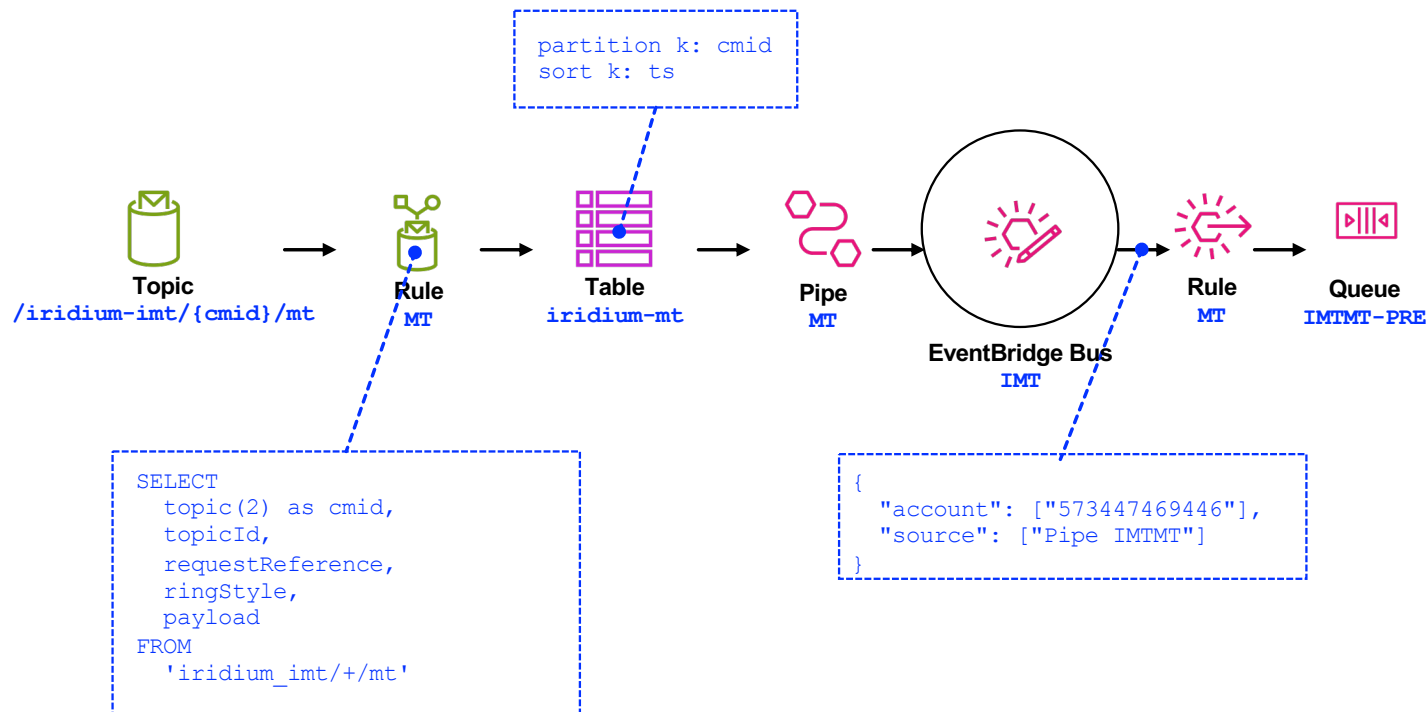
partition k: cmid
sort k: ts

Topic
/iridium-imt/{cmid}/mt

Rule
MT

Table
iridium-mt

Pipe
MT

EventBridge Bus
IMT

Rule
MT

Queue
IMTMT-PRE

SELECT
topic(2) as cmid,
topicId,
requestReference,
ringStyle,
payload
FROM
'iridium_imt/+/mt'

{
"account": ["573447469446"],
"source": ["Pipe IMTMT"]
}